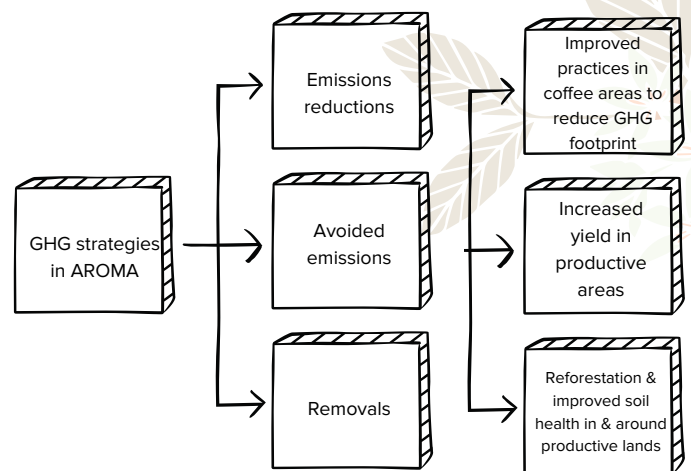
GHG strategies in AROMA

Emissions reductions

Avoided emissions

Removals

Improved practices in coffee areas to reduce GHG footprint

Increased yield in productive areas

Reforestation & improved soil health in & around productive lands